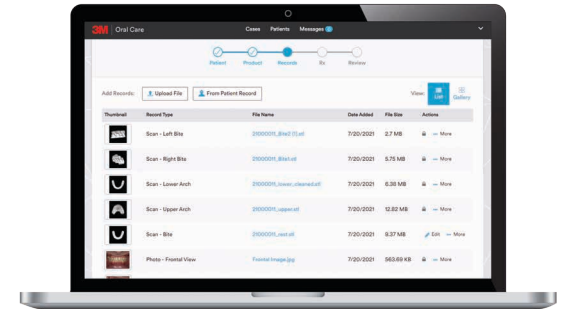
3M | Oral Care

Cases Patients Messages 2

Patient Product Records Rx Review

Add Records: Upload File From Patient Record

View: List Gallery

| Thumbnail | Record Type | File Name | Date Added | File Size | Actions |
|---|---|---|---|---|---|
| | Scan - Left Bite | 21000011_Bite2 (1).stl | 7/20/2021 | 2.7 MB | More |
| | Scan - Right Bite | 21000011_Bite1.stl | 7/20/2021 | 5.75 MB | More |
| | Scan - Lower Arch | 21000011_lower_cleaned.stl | 7/20/2021 | 8.38 MB | More |
| | Scan - Upper Arch | 21000011_upper.stl | 7/20/2021 | 12.82 MB | More |
| | Scan - Bite | 21000011_rest.stl | 7/20/2021 | 9.37 MB | Edit More |
| | Photo - Frontal View | Frontal Image.jpg | 7/20/2021 | 563.69 KB | More |